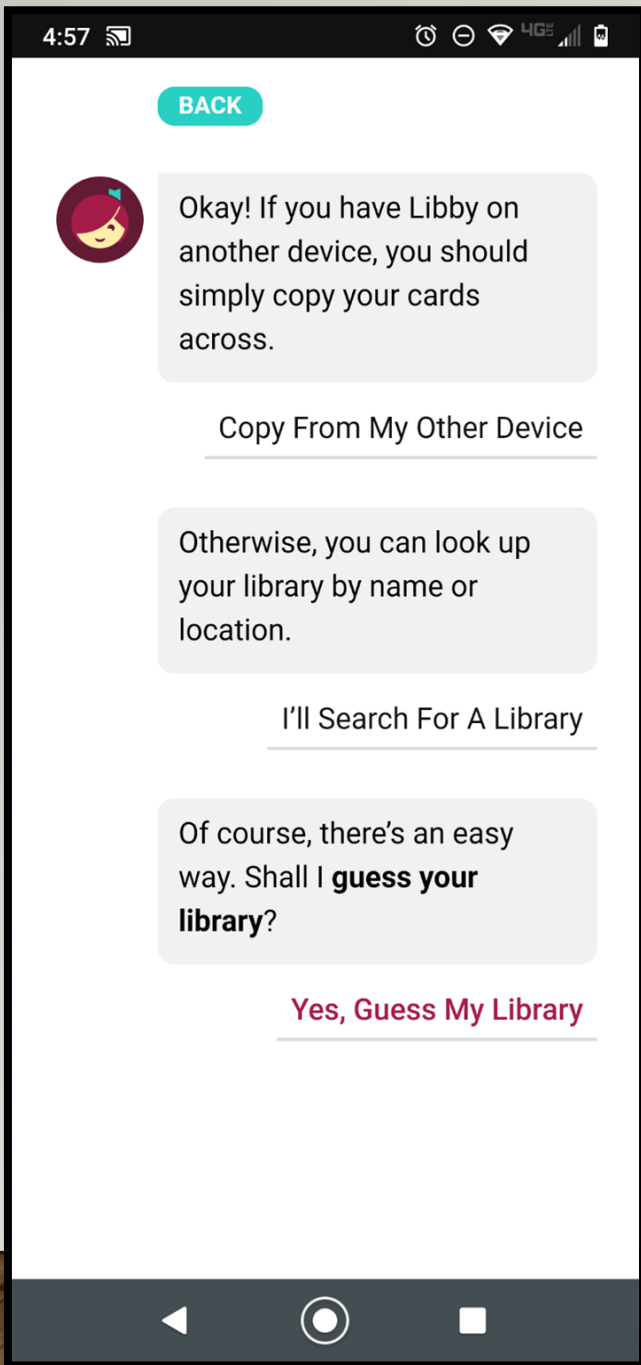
4:57

4G

BACK

Okay! If you have Libby on another device, you should simply copy your cards across.

Copy From My Other Device

Otherwise, you can look up your library by name or location.

I'll Search For A Library

Of course, there's an easy way. Shall I **guess your library**?

Yes, Guess My Library